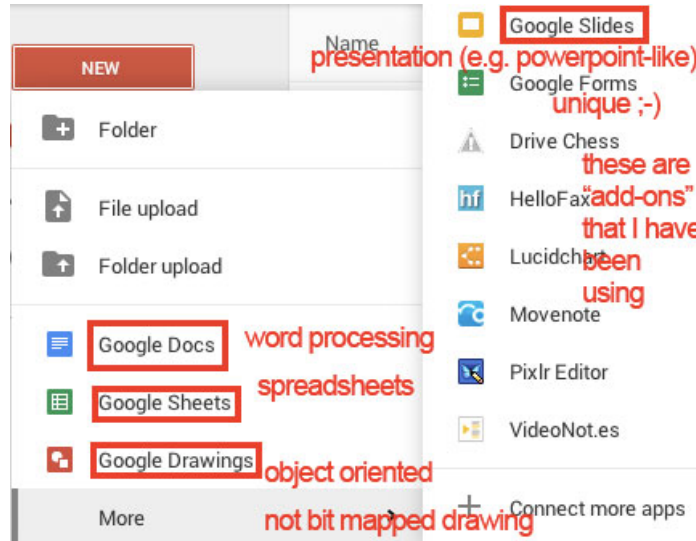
NEW

Name

Folder

File upload

Folder upload

Google Docs

Google Sheets

Google Drawings

More

word processing

spreadsheets

object oriented

not bit mapped drawing

Google Slides

presentation (e.g. powerpoint-like)

Google Forms

unique ;-)

Drive Chess

HelloFax

Lucidchart

Movenote

Pixlr Editor

VideoNot.es

these are "add-ons" that I have been using

Connect more apps